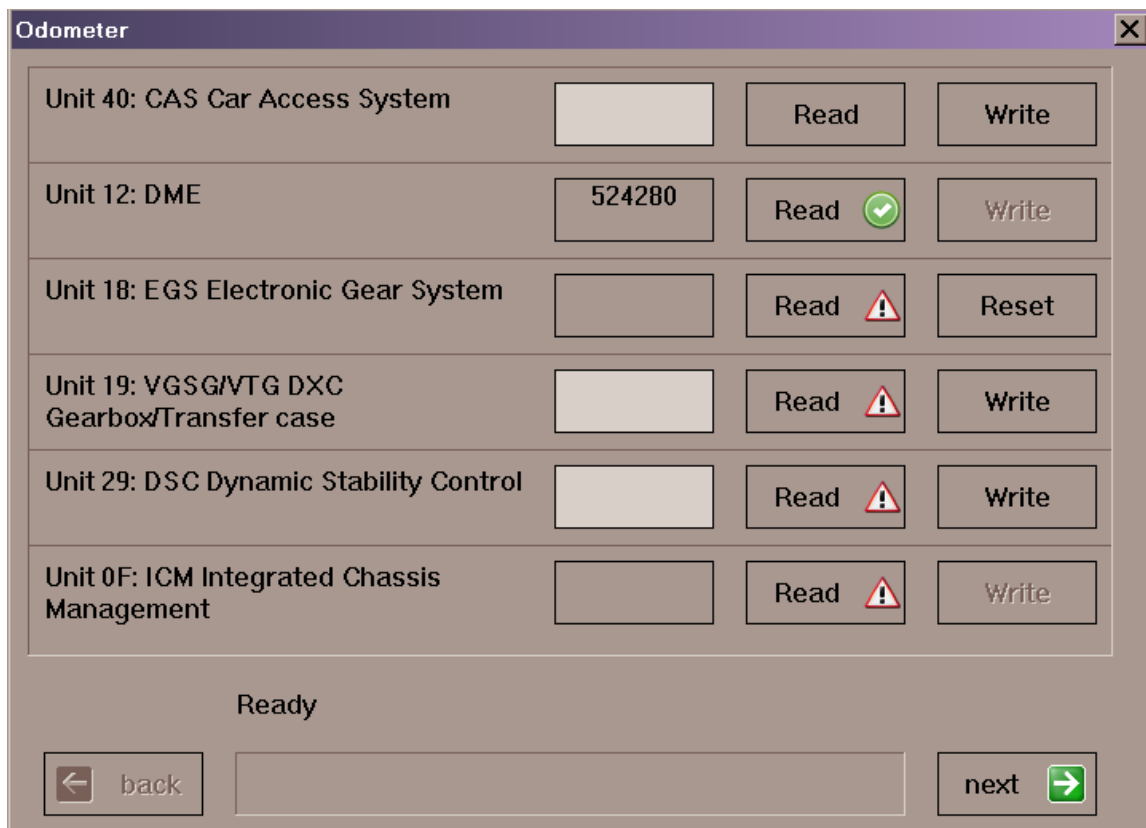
Odometer

Unit 40: CAS Car Access System | Read | Write

Unit 12: DME | 524280 | Read | Write

Unit 18: EGS Electronic Gear System | Read | Reset

Unit 19: VGSG/VTG DXC Gearbox/Transfer case | Read | Write

Unit 29: DSC Dynamic Stability Control | Read | Write

Unit 0F: ICM Integrated Chassis Management | Read | Write

Ready

back

next